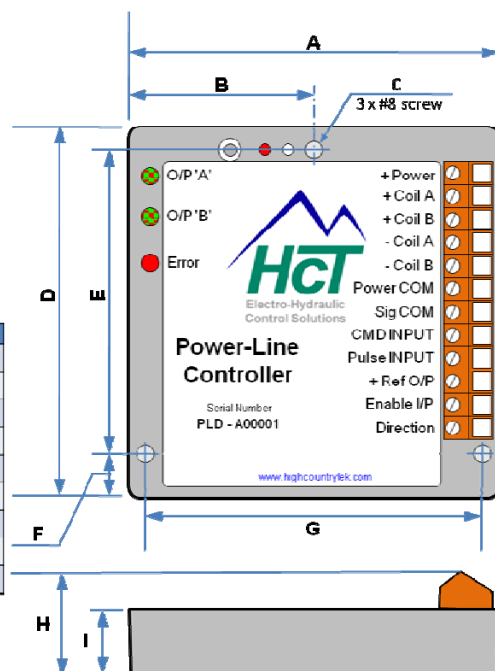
A

B

C
3 x #8 screw

D

E

F

G

H

I

O/P 'A'

O/P 'B'

Error

HcT
Electro-Hydraulic
Control Solutions

Power-Line
Controller

Serial Number
PLD - A00001

www.highcountrytek.com

+ Power
+ Coil A
+ Coil B
- Coil A
- Coil B
Power COM
Sig COM
CMD INPUT
Pulse INPUT
+ Ref O/P
Enable I/P
Direction